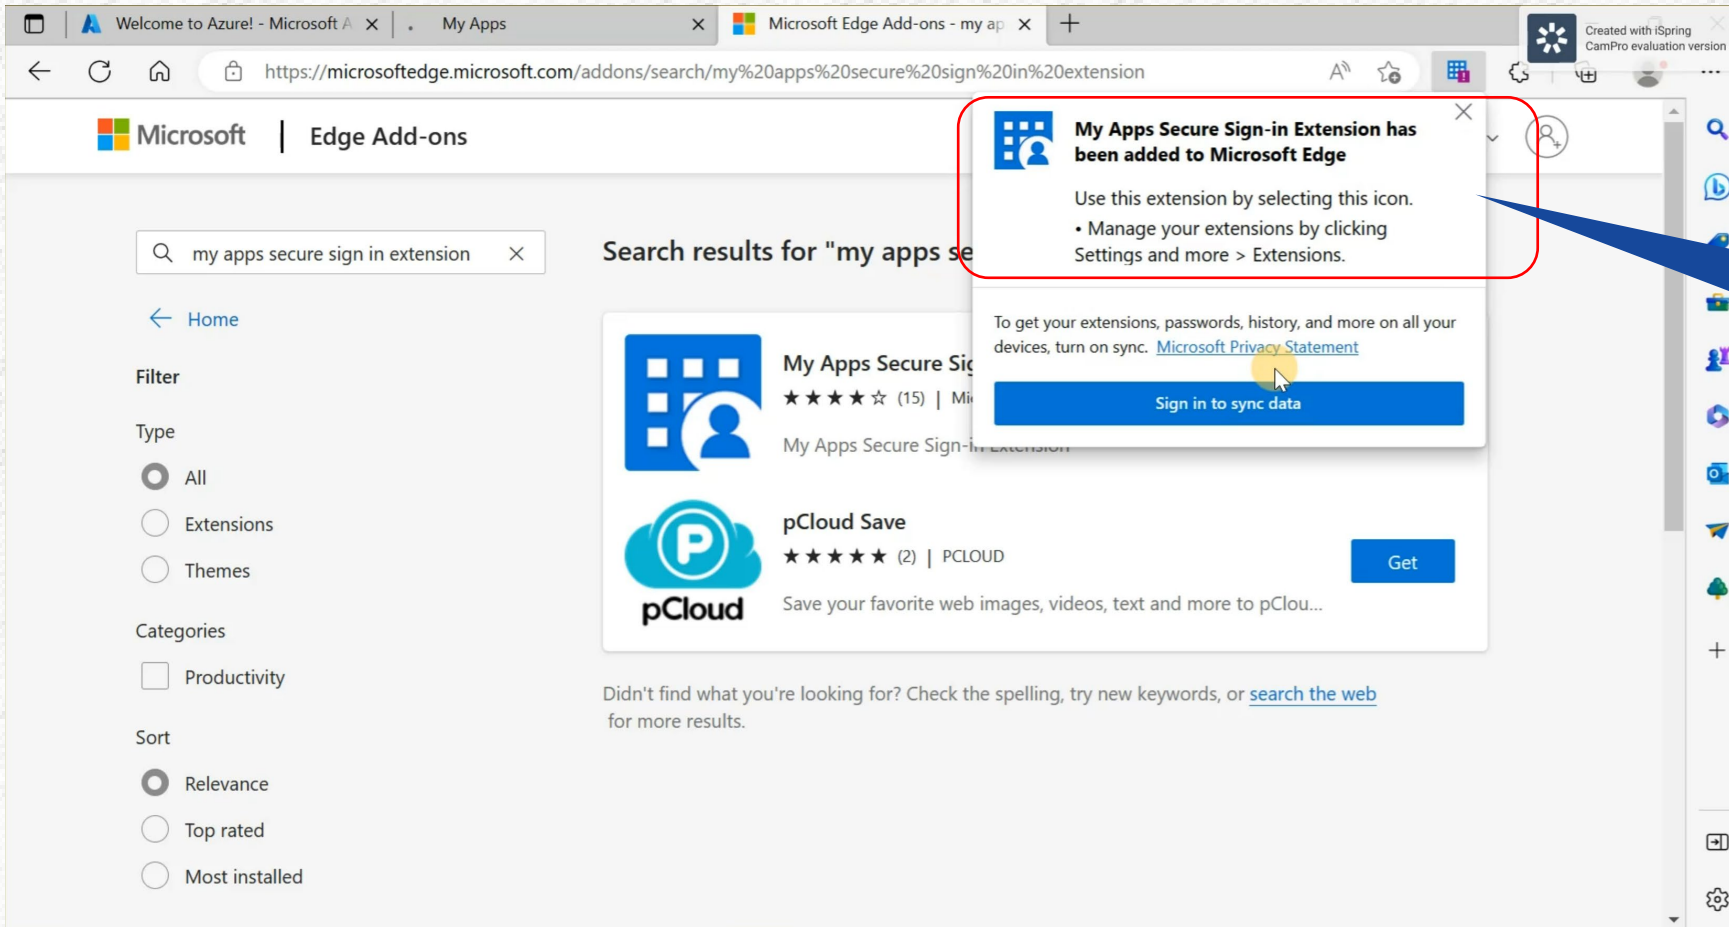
Welcome to Azure! - Microsoft A
My Apps
Microsoft Edge Add-ons - my ap
Created with iSpring CamPro evaluation version
https://microsoftedge.microsoft.com/addons/search/my%20apps%20secure%20sign%20in%20extension

Microsoft | Edge Add-ons

my apps secure sign in extension

← Home

Filter

Type

All

Extensions

Themes

Categories

Productivity

Sort

Relevance

Top rated

Most installed

Search results for "my apps se

My Apps Secure Sig
★★★★☆ (15) | Mi
My Apps Secure Sign-i

pCloud Save
★★★★★ (2) | PCLOUD
Save your favorite web images, videos, text and more to pClou...
Get

pCloud

Didn't find what you're looking for? Check the spelling, try new keywords, or search the web for more results.

My Apps Secure Sign-in Extension has been added to Microsoft Edge

Use this extension by selecting this icon.
• Manage your extensions by clicking Settings and more > Extensions.

To get your extensions, passwords, history, and more on all your devices, turn on sync. Microsoft Privacy Statement

Sign in to sync data